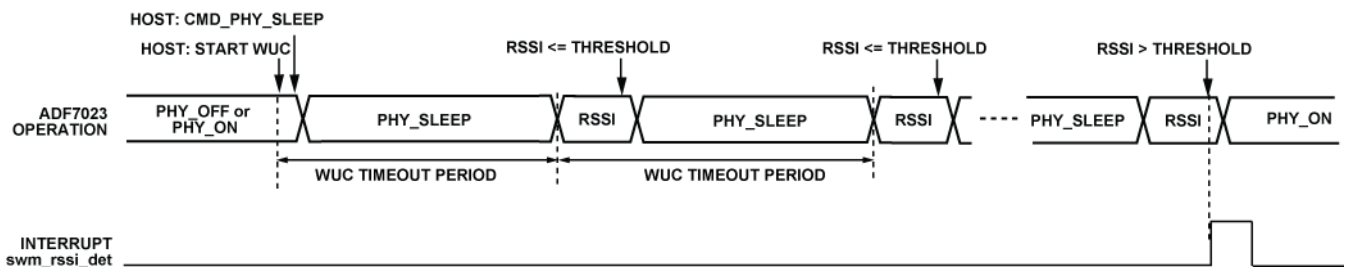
HOST: CMD_PHY_SLEEP
HOST: START WUC
RSSI <= THRESHOLD
RSSI <= THRESHOLD
RSSI > THRESHOLD

ADF7023 OPERATION
PHY_OFF or PHY_ON
PHY_SLEEP
RSSI
PHY_SLEEP
RSSI
PHY_SLEEP
RSSI
PHY_ON

WUC TIMEOUT PERIOD
WUC TIMEOUT PERIOD

INTERRUPT swm_rssi_det